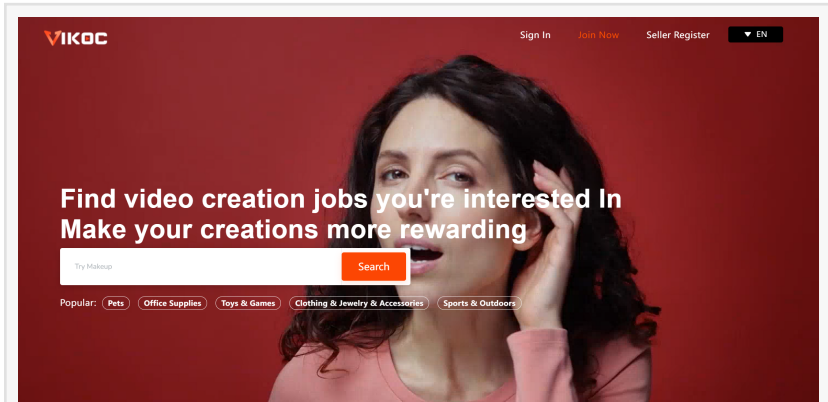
VIKOC

Sign In Join Now Seller Register ▼ EN

Find video creation jobs you're interested In
Make your creations more rewarding

Try Makeup

Search

Popular: Pets Office Supplies Toys & Games Clothing & Jewelry & Accessories Sports & Outdoors